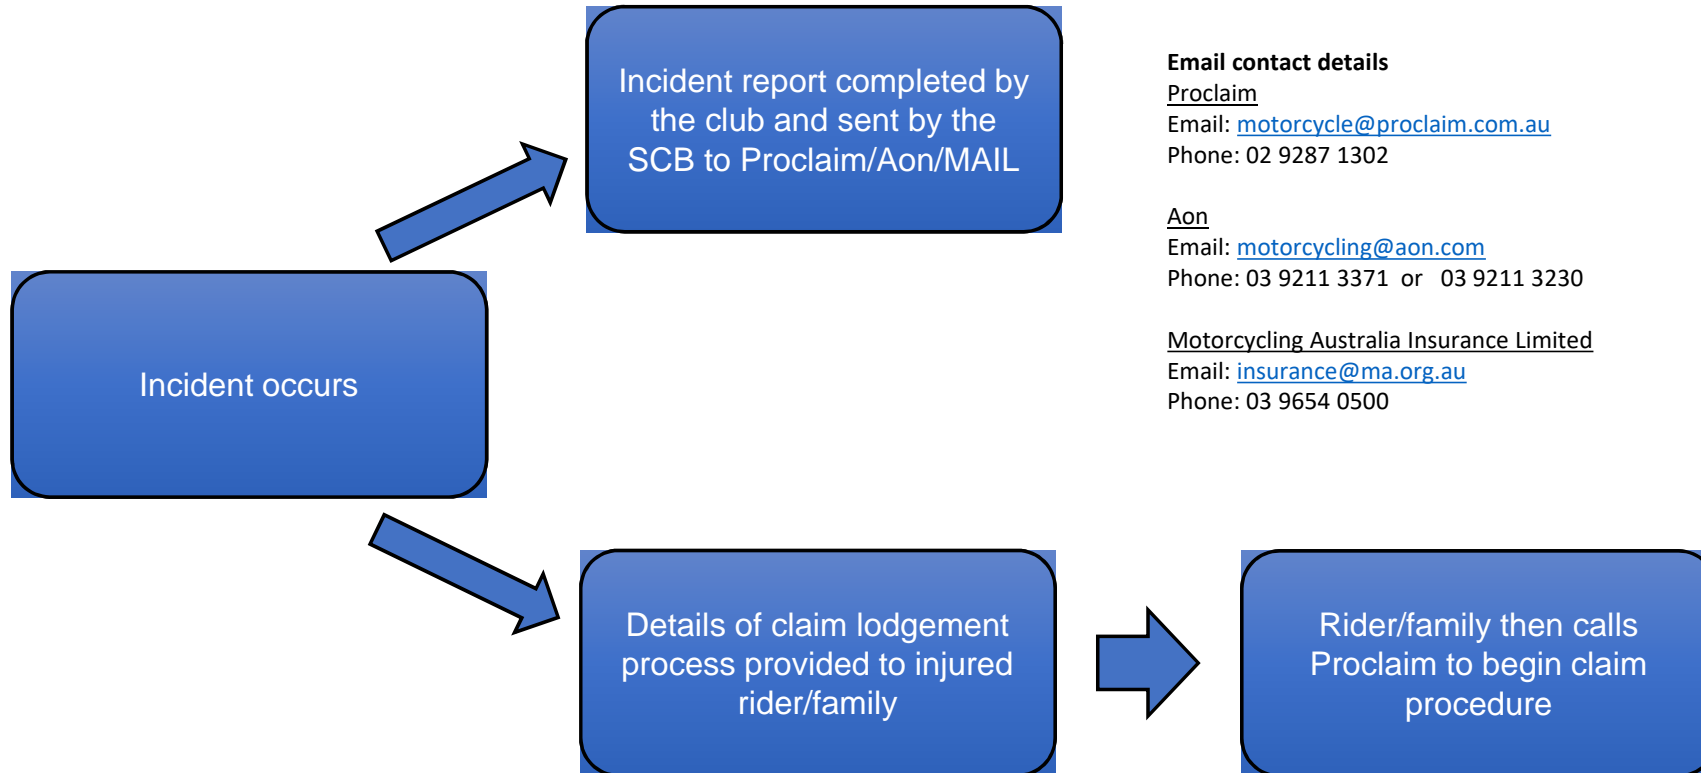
Incident report completed by the club and sent by the SCB to Proclaim/Aon/MAIL

Email contact details
Proclaim
Email: motorcycle@proclaim.com.au
Phone: 02 9287 1302

Aon
Email: motorcycling@aon.com
Phone: 03 9211 3371 or 03 9211 3230

Motorcycling Australia Insurance Limited
Email: insurance@ma.org.au
Phone: 03 9654 0500

Incident occurs

Details of claim lodgement process provided to injured rider/family

Rider/family then calls Proclaim to begin claim procedure